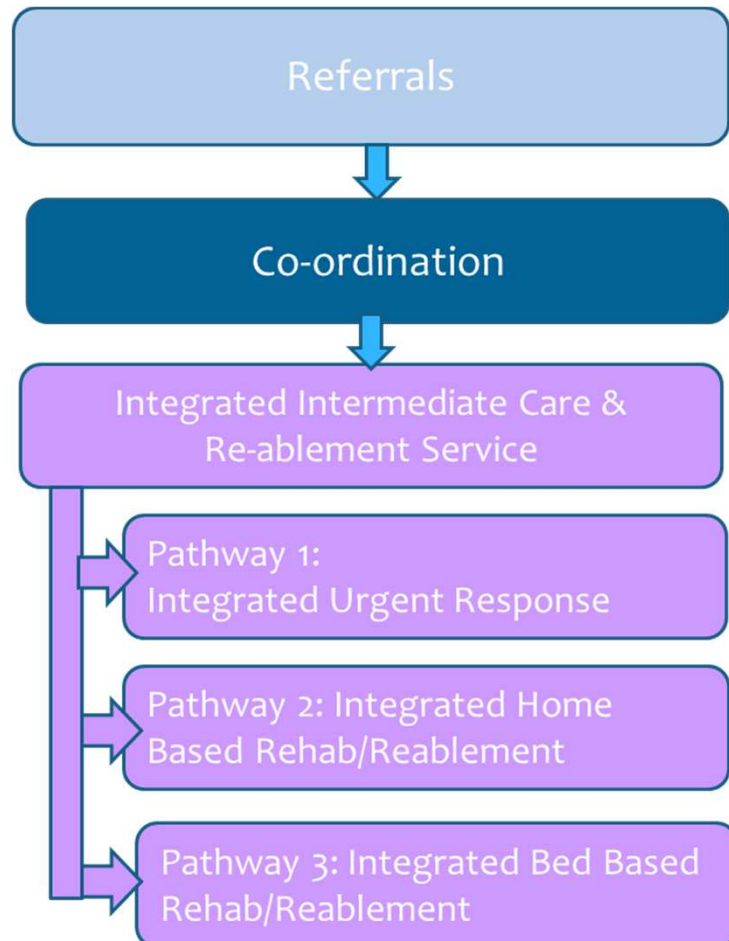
Referrals

Co-ordination

Integrated Intermediate Care & Re-ablement Service

Pathway 1: Integrated Urgent Response

Pathway 2: Integrated Home Based Rehab/Reablement

Pathway 3: Integrated Bed Based Rehab/Reablement